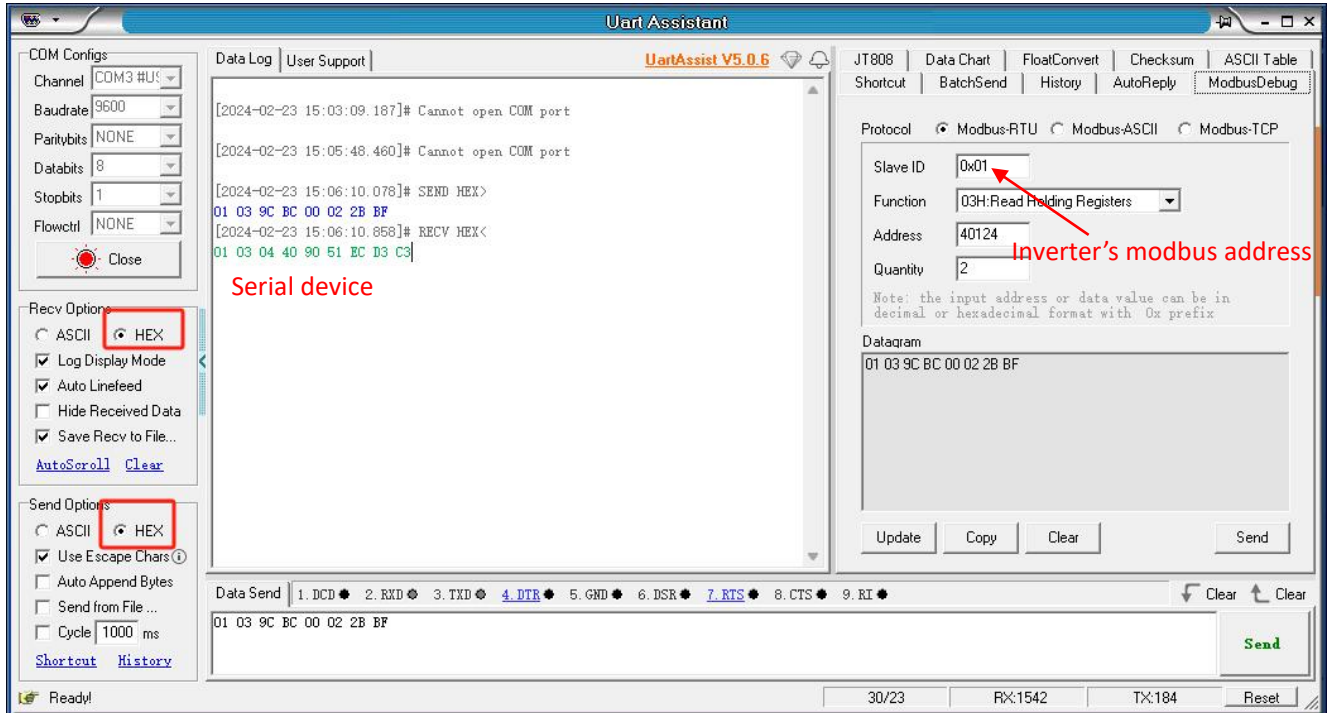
Uart Assistant

COM Configs
Channel COM3 #U
Baudrate 9600
Paritybits NONE
Databits 8
Stopbits 1
Flowctrl NONE
Close

Recv Options
ASCII HEX
Log Display Mode
Auto Linefeed
Hide Received Data
Save Recv to File...
AutoScroll Clear

Send Options
ASCII HEX
Use Escape Chars
Auto Append Bytes
Send from File ...
Cycle 1000 ms
Shortcut History

Data Log User Support UartAssist V5.0.6

[2024-02-23 15:03:09.187]# Cannot open COM port

[2024-02-23 15:05:48.460]# Cannot open COM port

[2024-02-23 15:06:10.078]# SEND HEX>
01 03 9C BC 00 02 2B BF
[2024-02-23 15:06:10.858]# RECV HEX<
01 03 04 40 90 51 EC D3 C3

Serial device

JT808 Data Chart FloatConvert Checksum ASCII Table
Shortcut BatchSend History AutoReply ModbusDebug

Protocol Modbus-RTU Modbus-ASCII Modbus-TCP
Slave ID 0x01
Function 03H:Read Holding Registers
Address 40124
Quantity 2
Inverter’s modbus address
Note: the input address or data value can be in decimal or hexadecimal format with 0x prefix
Datagram
01 03 9C BC 00 02 2B BF
Update Copy Clear Send

Data Send 1.DCD 2.RXD 3.TXD 4.DTR 5.GND 6.DSR 7.RTS 8.CTS 9.RI Clear Clear
01 03 9C BC 00 02 2B BF
Send

Ready! 30/23 RX:1542 TX:184 Reset